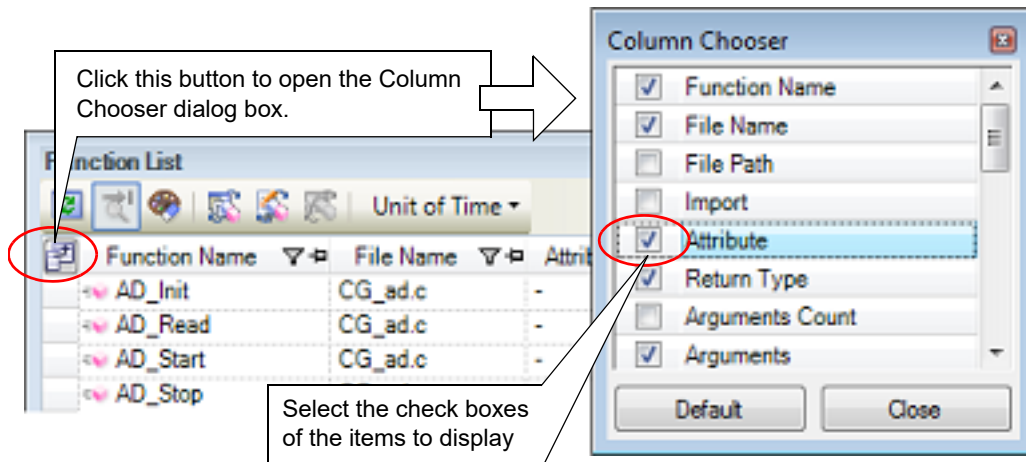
Click this button to open the Column Chooser dialog box.

F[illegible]nction List

Unit of Time

| Function Name | File Name | Attri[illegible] |
|---|---|---|
| AD_Init | CG_ad.c | - |
| AD_Read | CG_ad.c | - |
| AD_Start | CG_ad.c | - |
| AD_Stop | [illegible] | |

Column Chooser

Function Name
File Name
File Path
Import
Attribute
Return Type
Arguments Count
Arguments

Default
Close

Select the check boxes of the items to display